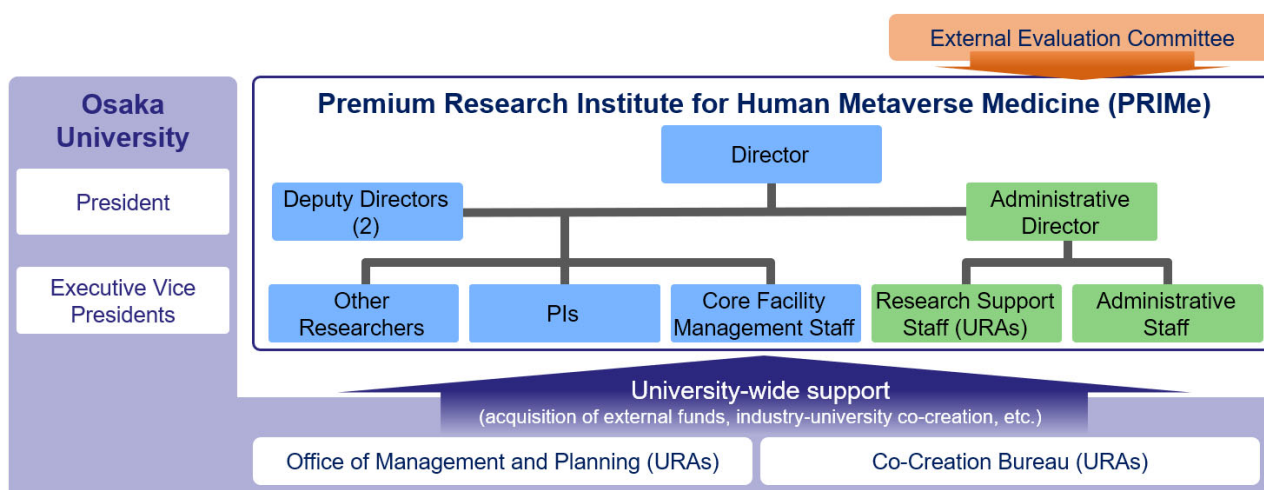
External Evaluation Committee

Osaka University

President

Executive Vice Presidents

Premium Research Institute for Human Metaverse Medicine (PRIMe)

Director

Deputy Directors (2)

Administrative Director

Other Researchers

PIs

Core Facility Management Staff

Research Support Staff (URAs)

Administrative Staff

University-wide support
(acquisition of external funds, industry-university co-creation, etc.)

Office of Management and Planning (URAs)

Co-Creation Bureau (URAs)